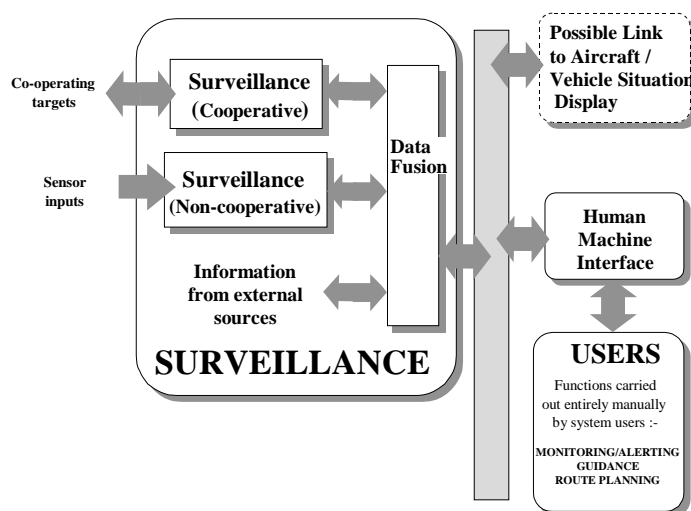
Co-operating targets

Surveillance (Cooperative)

Sensor inputs

Surveillance (Non-cooperative)

Data Fusion

Information from external sources

SURVEILLANCE

Possible Link to Aircraft / Vehicle Situation Display

Human Machine Interface

USERS

Functions carried out entirely manually by system users :-

MONITORING/ALERTING
GUIDANCE
ROUTE PLANNING